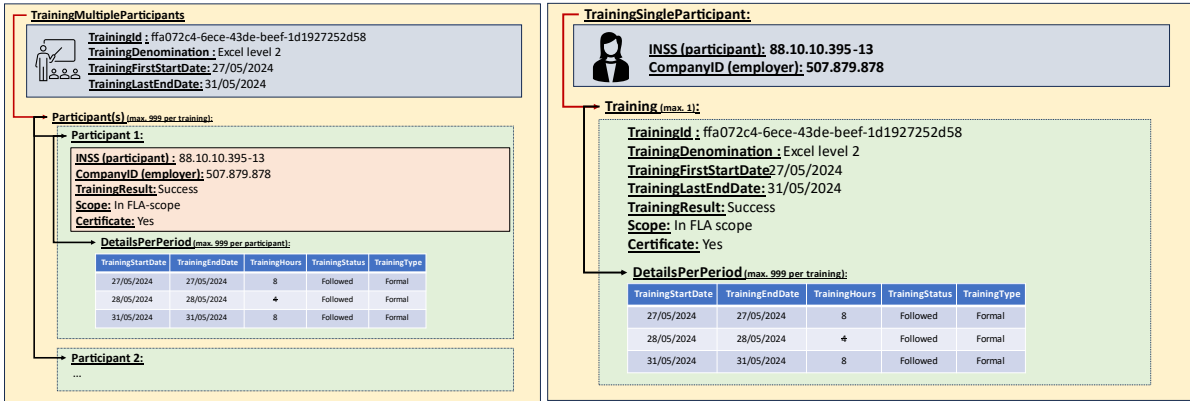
TrainingMultipleParticipants

TrainingId : ffa072c4-6ece-43de-beef-1d1927252d58
TrainingDenomination : Excel level 2
TrainingFirstStartDate: 27/05/2024
TrainingLastEndDate: 31/05/2024

Participant(s) (max. 999 per training):

Participant 1:

INSS (participant) : 88.10.10.395-13
CompanyID (employer): 507.879.878
TrainingResult: Success
Scope: In FLA-scope
Certificate: Yes

DetailsPerPeriod (max. 999 per participant):

| TrainingStartDate | TrainingEndDate | TrainingHours | TrainingStatus | TrainingType |
|---|---|---|---|---|
| 27/05/2024 | 27/05/2024 | 8 | Followed | Formal |
| 28/05/2024 | 28/05/2024 | 4 | Followed | Formal |
| 31/05/2024 | 31/05/2024 | 8 | Followed | Formal |

Participant 2:

...

TrainingSingleParticipant:

INSS (participant): 88.10.10.395-13
CompanyID (employer): 507.879.878

Training (max. 1):

TrainingId : ffa072c4-6ece-43de-beef-1d1927252d58
TrainingDenomination : Excel level 2
TrainingFirstStartDate27/05/2024
TrainingLastEndDate: 31/05/2024
TrainingResult: Success
Scope: In FLA scope
Certificate: Yes

DetailsPerPeriod (max. 999 per training):

| TrainingStartDate | TrainingEndDate | TrainingHours | TrainingStatus | TrainingType |
|---|---|---|---|---|
| 27/05/2024 | 27/05/2024 | 8 | Followed | Formal |
| 28/05/2024 | 28/05/2024 | 4 | Followed | Formal |
| 31/05/2024 | 31/05/2024 | 8 | Followed | Formal |